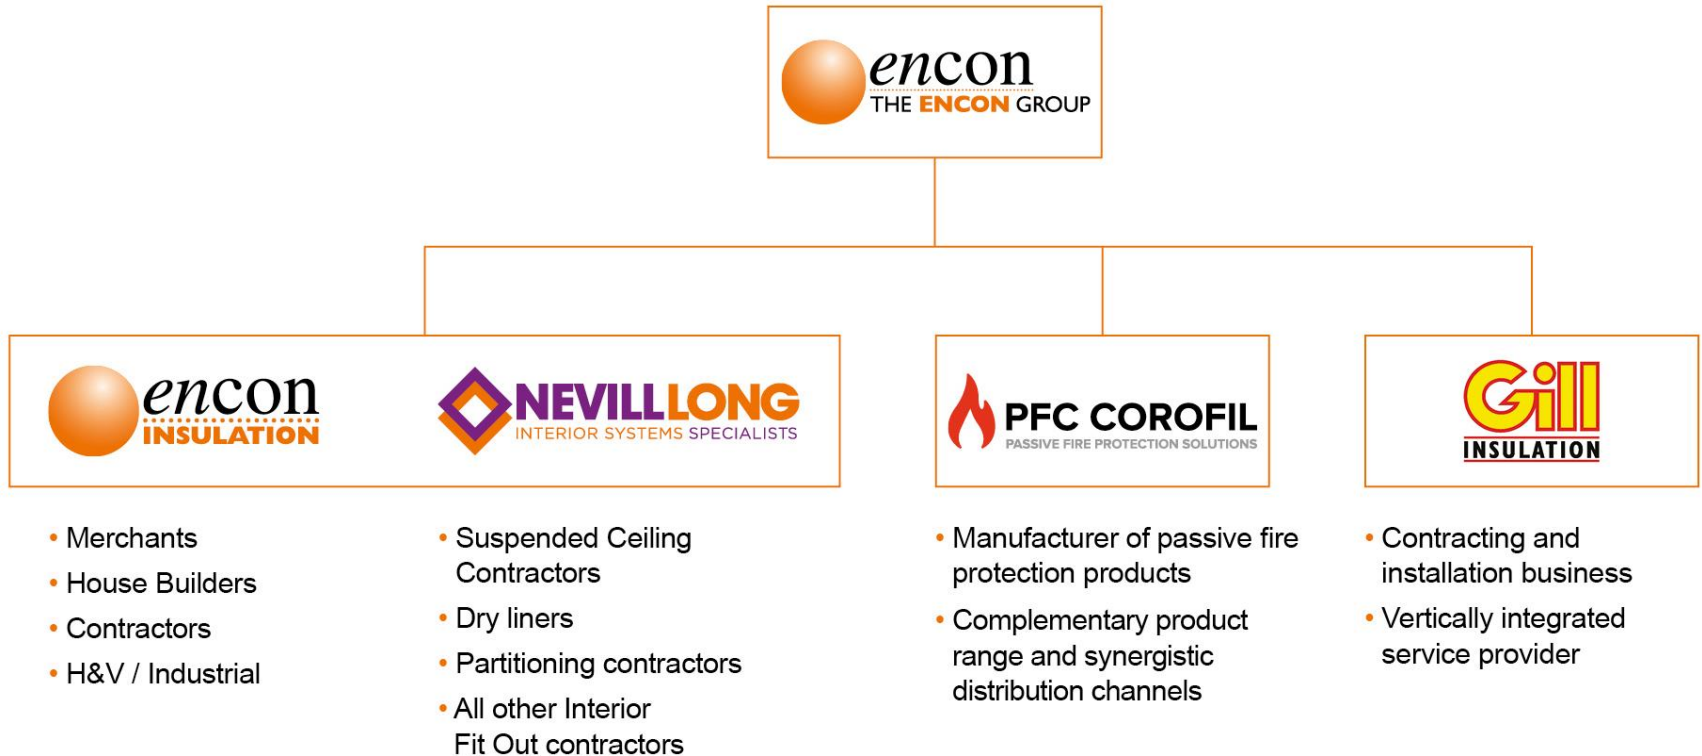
encon
THE ENCON GROUP

encon
INSULATION

NEVILLLONG
INTERIOR SYSTEMS SPECIALISTS

PFC COROFIL
PASSIVE FIRE PROTECTION SOLUTIONS

Gill
INSULATION

• Merchants
• House Builders
• Contractors
• H&V / Industrial

• Suspended Ceiling Contractors
• Dry liners
• Partitioning contractors
• All other Interior Fit Out contractors

• Manufacturer of passive fire protection products
• Complementary product range and synergistic distribution channels

• Contracting and installation business
• Vertically integrated service provider